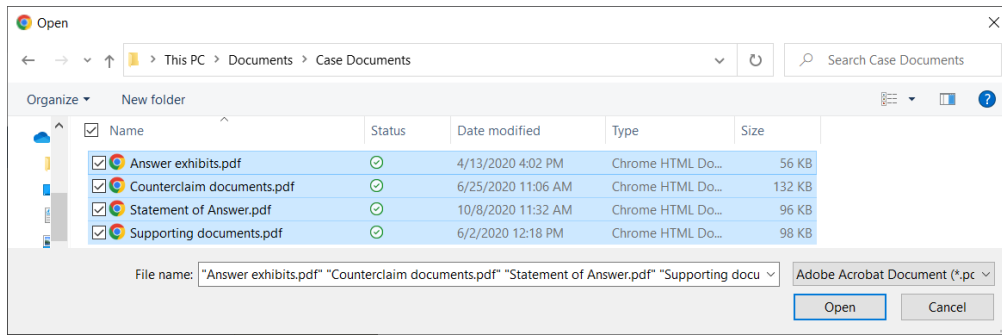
Open

This PC > Documents > Case Documents

Search Case Documents

Organize ▾ New folder

| Name | Status | Date modified | Type | Size |
|---|---|---|---|---|
| Answer exhibits.pdf | | 4/13/2020 4:02 PM | Chrome HTML Do... | 56 KB |
| Counterclaim documents.pdf | | 6/25/2020 11:06 AM | Chrome HTML Do... | 132 KB |
| Statement of Answer.pdf | | 10/8/2020 11:32 AM | Chrome HTML Do... | 96 KB |
| Supporting documents.pdf | | 6/2/2020 12:18 PM | Chrome HTML Do... | 98 KB |

File name: "Answer exhibits.pdf" "Counterclaim documents.pdf" "Statement of Answer.pdf" "Supporting docu

Adobe Acrobat Document (*.pc

Open

Cancel